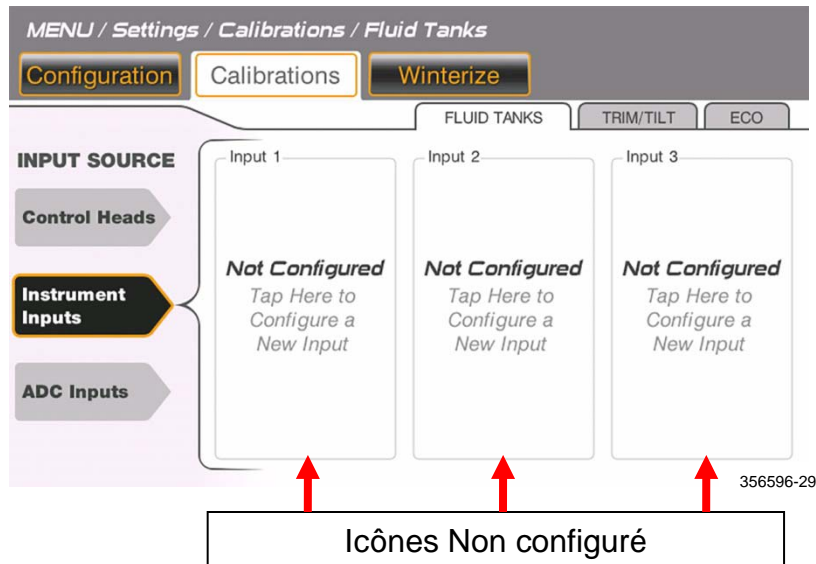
MENU / Settings / Calibrations / Fluid Tanks

Configuration Calibrations Winterize

FLUID TANKS TRIM/TILT ECO

INPUT SOURCE

Control Heads

Instrument Inputs

ADC Inputs

Input 1
Not Configured
Tap Here to Configure a New Input

Input 2
Not Configured
Tap Here to Configure a New Input

Input 3
Not Configured
Tap Here to Configure a New Input

356596-29

Icônes Non configuré